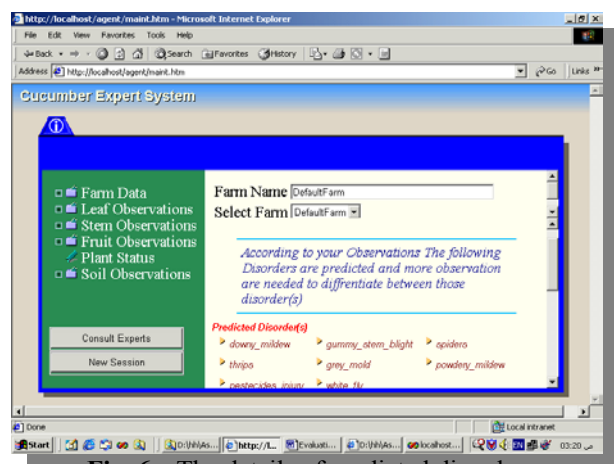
http://localhost/agent/maint.htm - Microsoft Internet Explorer

File Edit View Favorites Tools Help

Back Search Favorites History

Address http://localhost/agent/maint.htm Go Links

Cucumber Expert System

Farm Data
Leaf Observations
Stem Observations
Fruit Observations
Plant Status
Soil Observations

Consult Experts
New Session

Farm Name DefaultFarm
Select Farm DefaultFarm

According to your Observations The following Disorders are predicted and more observation are needed to diffrentiate between those disorder(s)

Predicted Disorder(s)
downy_mildew gummy_stem_blight spiders
thrips grey_mold powdery_mildew
pestecides_injury white_fly

Done Local intranet

Start D:\hh\As... http://l... Evaluati... D:\hh\As... localhost... 03:20

Fig. 6. The details of predicted disorders